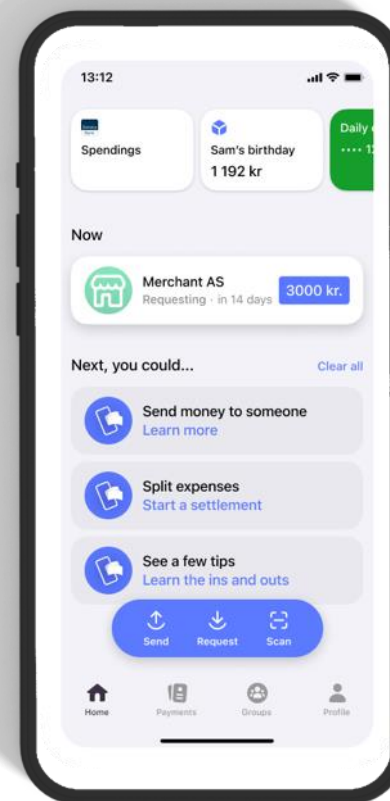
13:12

Spendings

Sam's birthday
1 192 kr

Daily
•••• 1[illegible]

Now

Merchant AS
Requesting · in 14 days
3000 kr.

Next, you could...
Clear all

Send money to someone
Learn more

Split expenses
Start a settlement

See a few tips
Learn the ins and outs

Send
Request
Scan

Home
Payments
Groups
Profile